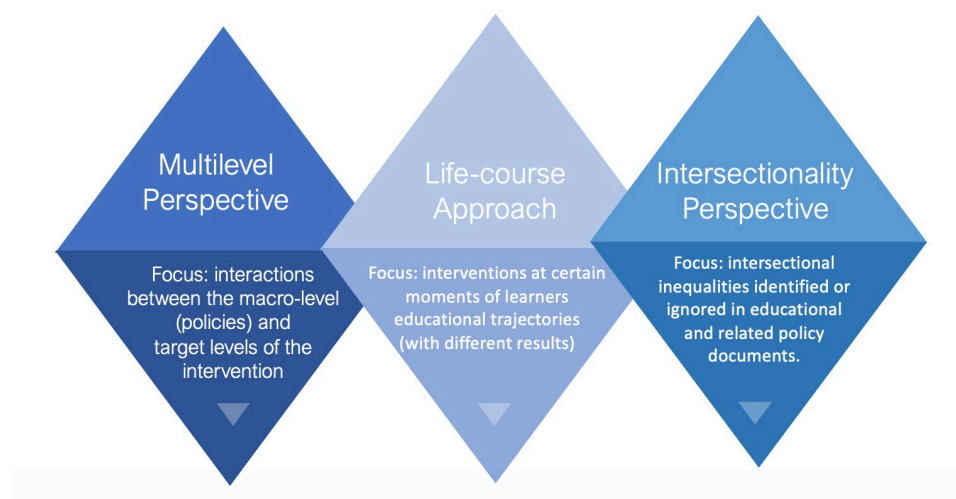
Multilevel Perspective

Focus: interactions between the macro-level (policies) and target levels of the intervention

Life-course Approach

Focus: interventions at certain moments of learners educational trajectories (with different results)

Intersectionality Perspective

Focus: intersectional inequalities identified or ignored in educational and related policy documents.